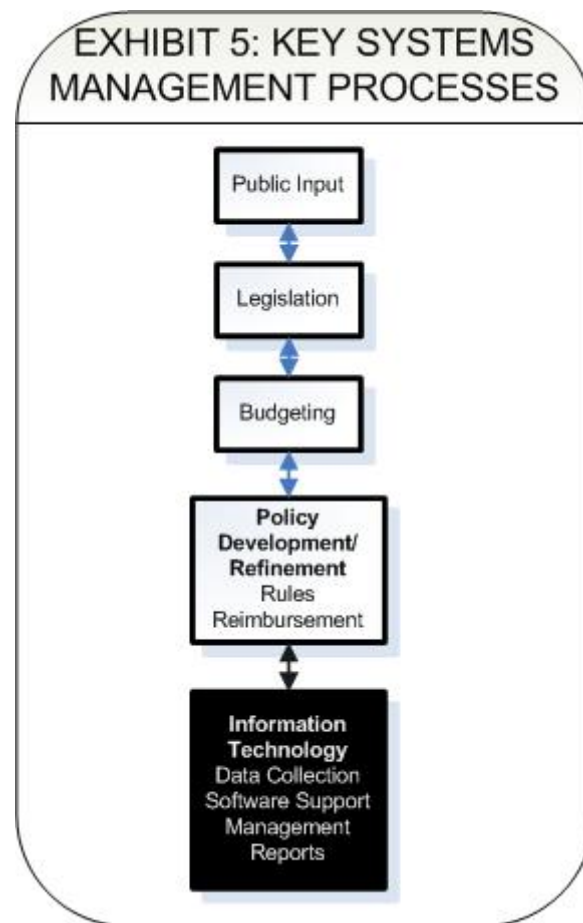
EXHIBIT 5: KEY SYSTEMS MANAGEMENT PROCESSES

Public Input

Legislation

Budgeting

**Policy Development/ Refinement**
Rules
Reimbursement

**Information Technology**
Data Collection
Software Support
Management Reports